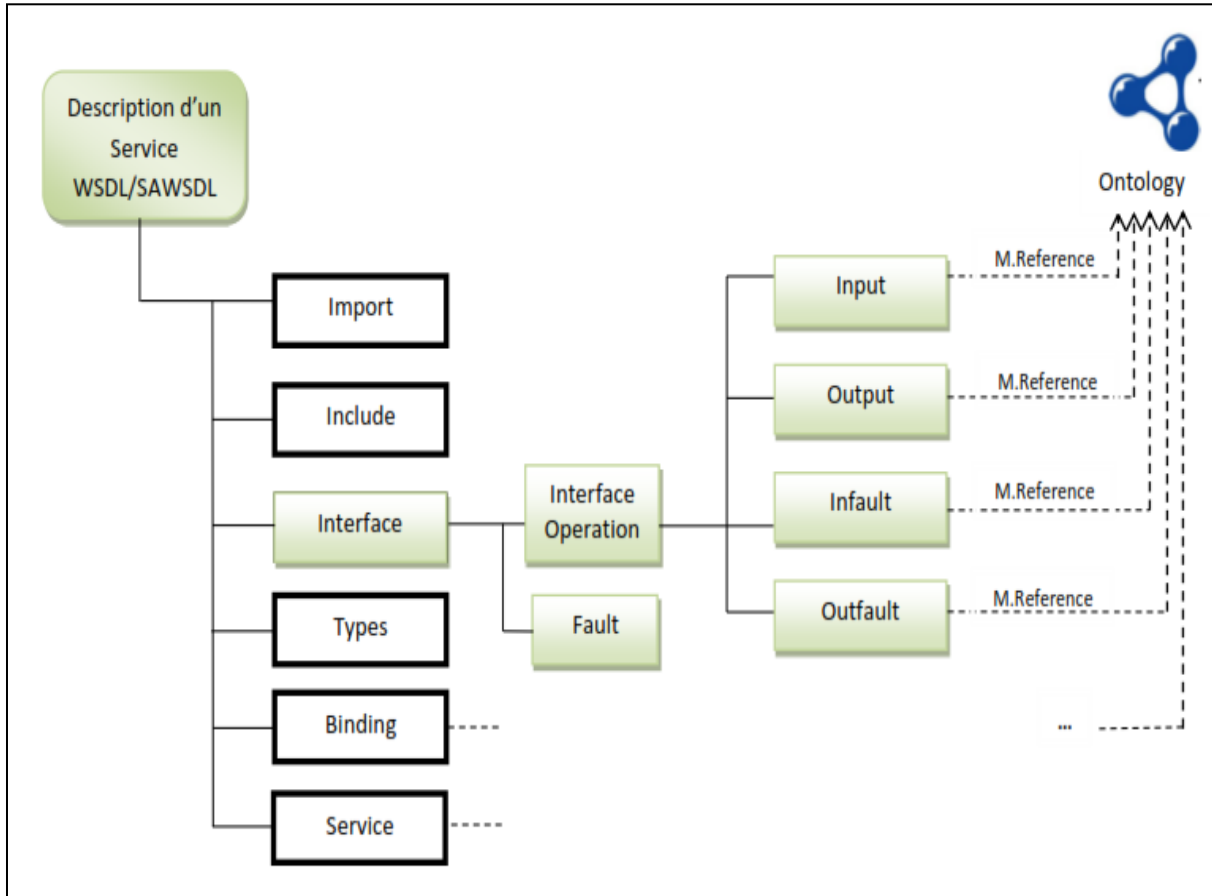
Description d'un Service WSDL/SAWSDL

Ontology

Import

Include

Interface

Types

Binding

Service

Interface Operation

Fault

Input

Output

Infault

Outfault

M.Reference

M.Reference

M.Reference

M.Reference

...